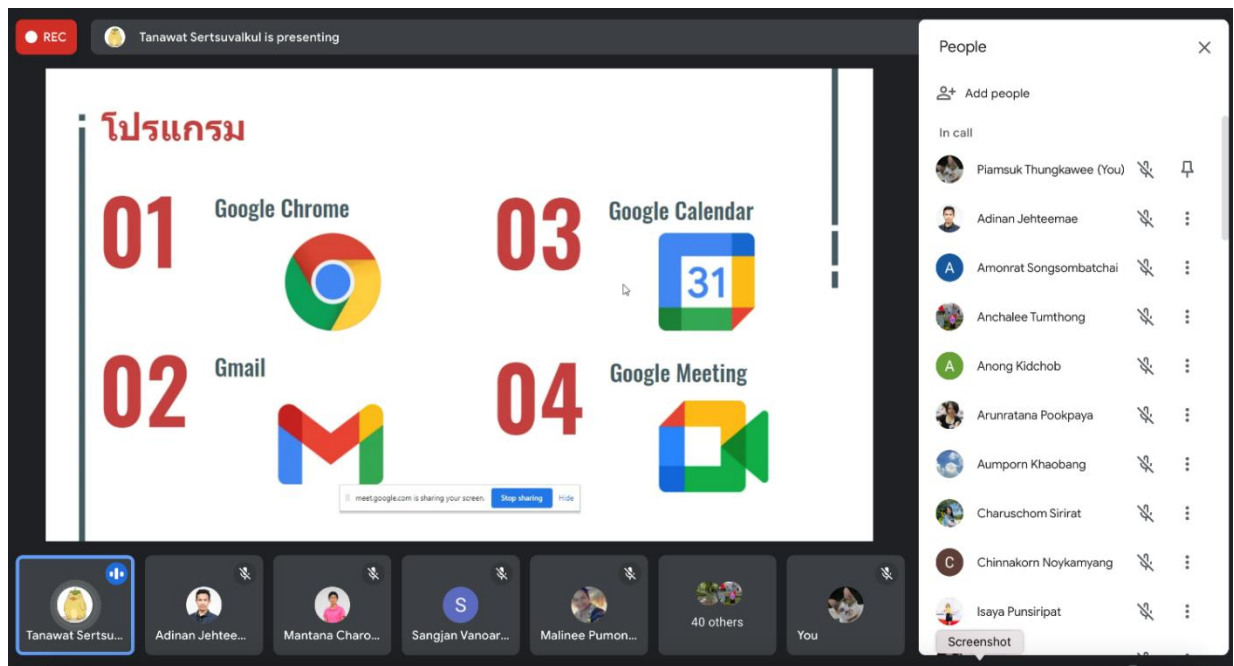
REC

Tanawat Sertsuvalkul is presenting

โปรแกรม

01 Google Chrome

03 Google Calendar

31

02 Gmail

04 Google Meeting

meet.google.com is sharing your screen. Stop sharing Hide

People

Add people

In call

Piamsuk Thungkawee (You)

Adinan Jehteemae

A Amonrat Songsombatchai

Anchalee Tumthong

A Anong Kidchob

Arunratana Pookpaya

Aumporn Khaobang

Charuschom Sirirat

C Chinnakorn Noykamyang

Isaya Punsiripat

Screenshot

Tanawat Sertsu...

Adinan Jehtee...

Mantana Charo...

S Sangjan Vanoar...

Malinee Pumon...

40 others

You